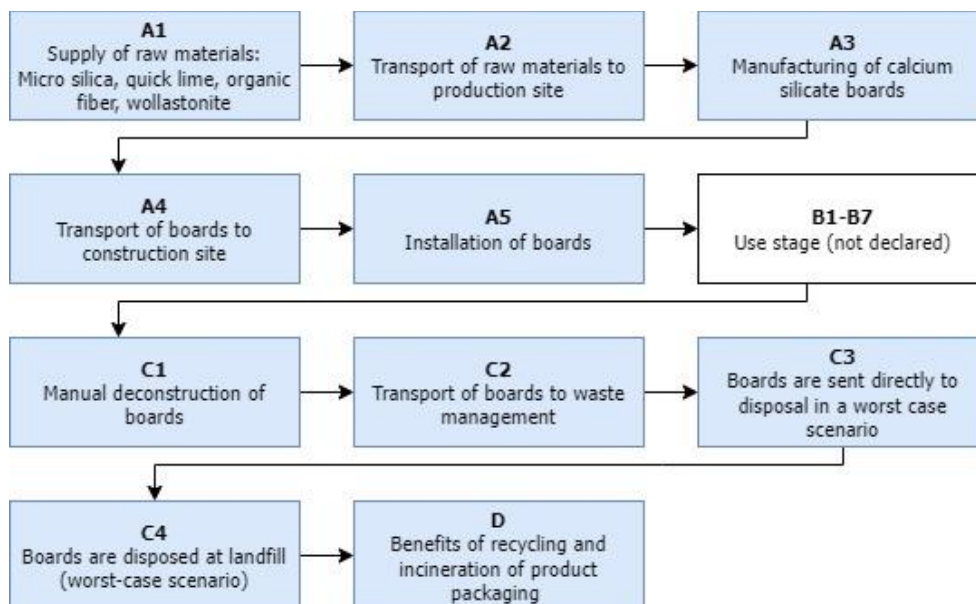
A1
Supply of raw materials: Micro silica, quick lime, organic fiber, wollastonite

A2
Transport of raw materials to production site

A3
Manufacturing of calcium silicate boards

A4
Transport of boards to construction site

A5
Installation of boards

B1-B7
Use stage (not declared)

C1
Manual deconstruction of boards

C2
Transport of boards to waste management

C3
Boards are sent directly to disposal in a worst case scenario

C4
Boards are disposed at landfill (worst-case scenario)

D
Benefits of recycling and incineration of product packaging